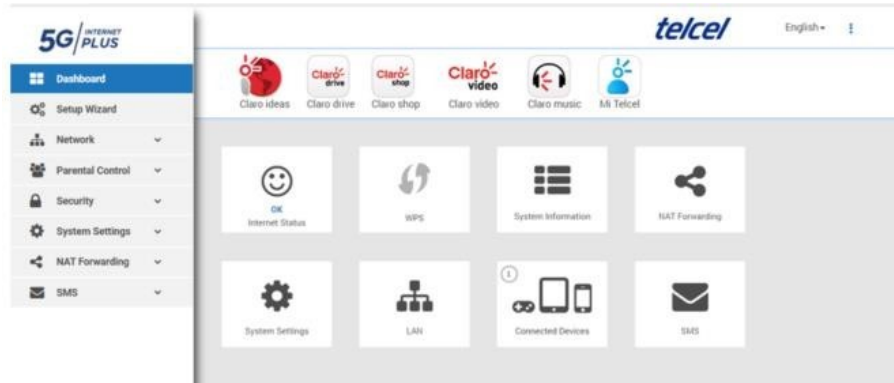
5G INTERNET PLUS

Dashboard
Setup Wizard
Network
Parental Control
Security
System Settings
NAT Forwarding
SMS

telcel
English

Claro ideas
Claro drive
Claro shop
Claro video
Claro music
Mi Telcel

OK
Internet Status
WPS
System Information
NAT Forwarding
System Settings
LAN
Connected Devices
SMS